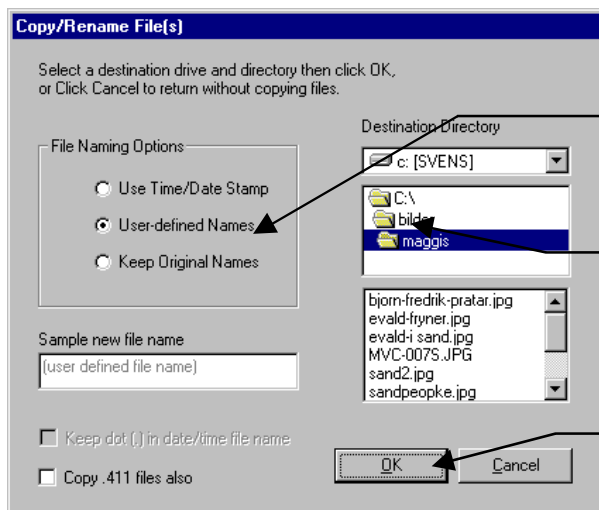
Copy/Rename File(s)

Select a destination drive and directory then click OK, or Click Cancel to return without copying files.

File Naming Options

Use Time/Date Stamp

User-defined Names

Keep Original Names

Destination Directory

c: [SVENS]

C:\

bilder

maggis

bjorn-fredrik-pratar.jpg

evald-fryner.jpg

evald-i sand.jpg

MVC-007S.JPG

sand2.jpg

sandpeopke.jpg

Sample new file name

(user defined file name)

Keep dot (.) in date/time file name

Copy .411 files also

OK

Cancel